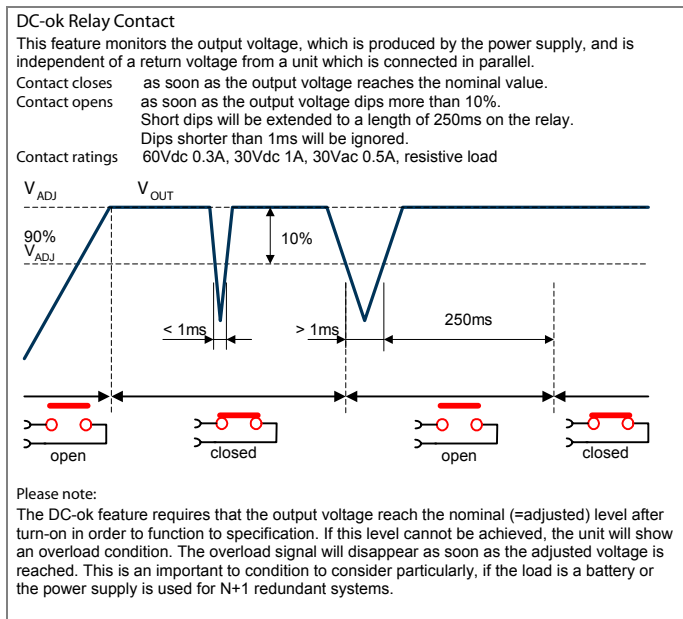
DC-ok Relay Contact

This feature monitors the output voltage, which is produced by the power supply, and is independent of a return voltage from a unit which is connected in parallel.

Contact closes as soon as the output voltage reaches the nominal value.
Contact opens as soon as the output voltage dips more than 10%.
Short dips will be extended to a length of 250ms on the relay.
Dips shorter than 1ms will be ignored.
Contact ratings 60Vdc 0.3A, 30Vdc 1A, 30Vac 0.5A, resistive load

$V_{ADJ}$

$V_{OUT}$

10%

90%
$V_{ADJ}$

< 1ms

> 1ms

250ms

open

closed

open

closed

Please note:

The DC-ok feature requires that the output voltage reach the nominal (=adjusted) level after turn-on in order to function to specification. If this level cannot be achieved, the unit will show an overload condition. The overload signal will disappear as soon as the adjusted voltage is reached. This is an important to condition to consider particularly, if the load is a battery or the power supply is used for N+1 redundant systems.